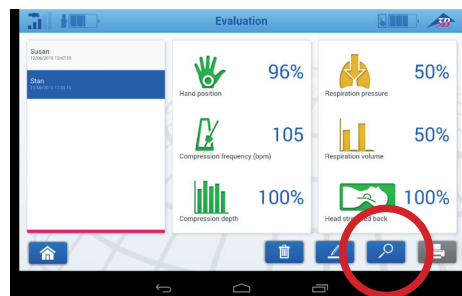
Evaluation

Susan
12/06/2015 12:47:55

Stan
12/06/2015 12:55:56

96%
Hand position

105
Compression frequency (bpm)

100%
Compression depth

50%
Respiration pressure

50%
Respiration volume

100%
Head stre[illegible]ed back